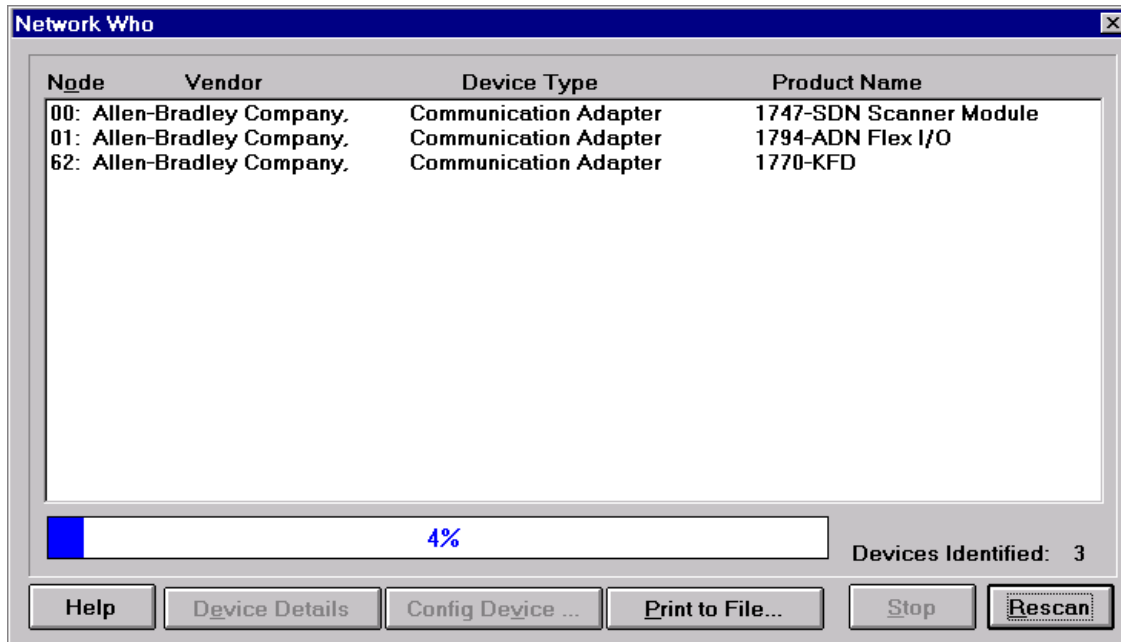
Network Who

| Node | Vendor | Device Type | Product Name |
|---|---|---|---|
| 00: | Allen-Bradley Company, | Communication Adapter | 1747-SDN Scanner Module |
| 01: | Allen-Bradley Company, | Communication Adapter | 1794-ADN Flex I/O |
| 62: | Allen-Bradley Company, | Communication Adapter | 1770-KFD |

4%

Devices Identified: 3

Help
Device Details
Config Device ...
Print to File...
Stop
Rescan